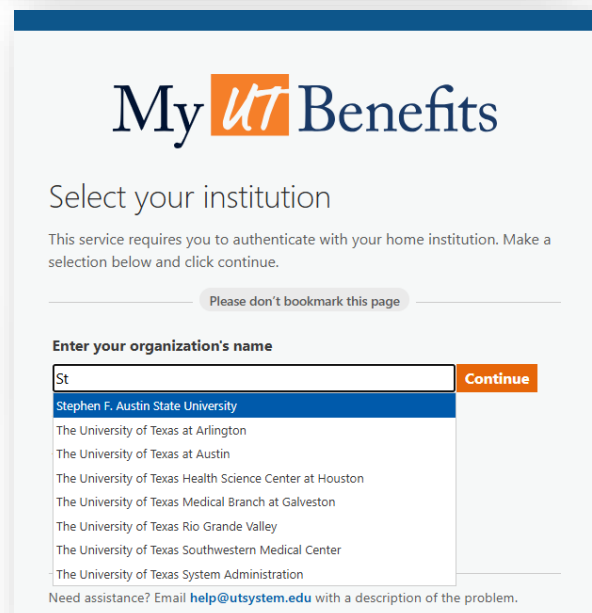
My UT Benefits

Select your institution

This service requires you to authenticate with your home institution. Make a selection below and click continue.

Please don't bookmark this page

Enter your organization's name

St

Continue

Stephen F. Austin State University
The University of Texas at Arlington
The University of Texas at Austin
The University of Texas Health Science Center at Houston
The University of Texas Medical Branch at Galveston
The University of Texas Rio Grande Valley
The University of Texas Southwestern Medical Center
The University of Texas System Administration

Need assistance? Email help@utsystem.edu with a description of the problem.